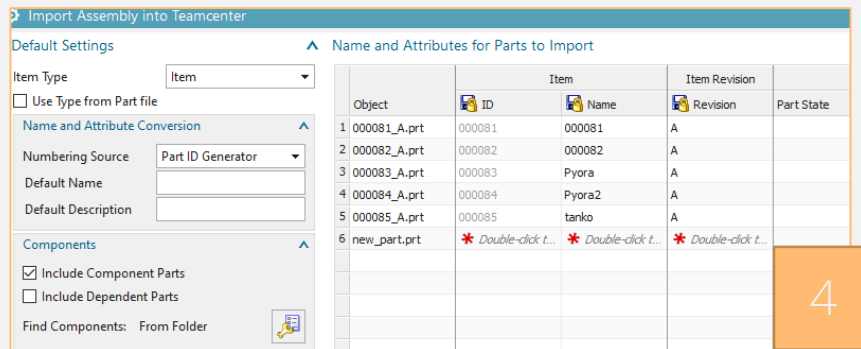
Import Assembly into Teamcenter

Default Settings

Item Type | Item

Use Type from Part file

Name and Attribute Conversion

Numbering Source | Part ID Generator

Default Name

Default Description

Components

Include Component Parts

Include Dependent Parts

Find Components: From Folder

Name and Attributes for Parts to Import

| | Object | Item ID | Item Name | Item Revision Revision | Part State |
|---|---|---|---|---|---|
| 1 | 000081_A.prt | 000081 | 000081 | A | |
| 2 | 000082_A.prt | 000082 | 000082 | A | |
| 3 | 000083_A.prt | 000083 | Pyora | A | |
| 4 | 000084_A.prt | 000084 | Pyora2 | A | |
| 5 | 000085_A.prt | 000085 | tanko | A | |
| 6 | new_part.prt | * Double-click t... | * Double-click t... | * Double-click t... | |

4